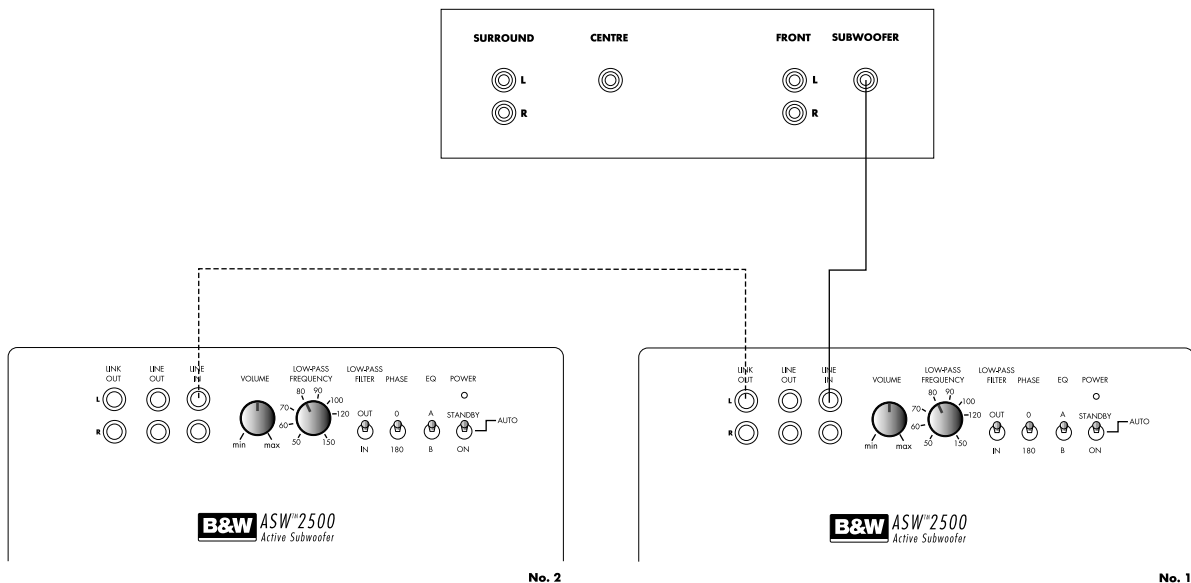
SURROUND CENTRE FRONT SUBWOOFER

L
R
L
R

LINK OUT
LINE OUT
LINE IN
VOLUME
LOW-PASS FREQUENCY
LOW-PASS FILTER
PHASE
EQ
POWER

L
R
min max
50 60 70 80 90 100 120 150
OUT IN
0 180
A B
STANDBY ON AUTO

B&W ASW™2500 Active Subwoofer

LINK OUT
LINE OUT
LINE IN
VOLUME
LOW-PASS FREQUENCY
LOW-PASS FILTER
PHASE
EQ
POWER

L
R
min max
50 60 70 80 90 100 120 150
OUT IN
0 180
A B
STANDBY ON AUTO

B&W ASW™2500 Active Subwoofer

No. 2
No. 1